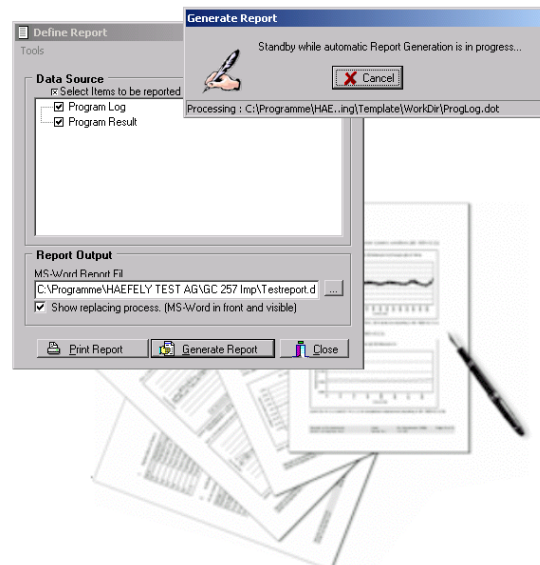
Define Report

Tools

Data Source

Select Items to be reported

Program Log

Program Result

Generate Report

Standby while automatic Report Generation is in progress...

Cancel

Processing : C:\Programme\HAE...ing\Template\WorkDir\ProgLog.dot

Report Output

MS-Word Report Fil

C:\Programme\HAEFELY TEST AG\GC 257 Imp\Testreport.d

...

Show replacing process. (MS-Word in front and visible)

Print Report

Generate Report

Close